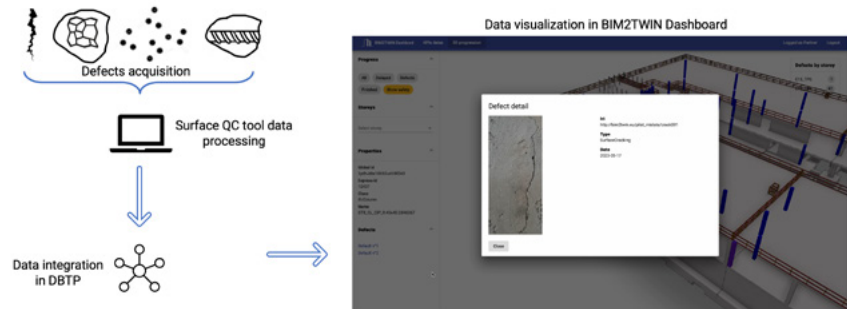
Defects acquisition

Surface QC tool data processing

Data integration in DBTP

Data visualization in BIM2TWIN Dashboard

BIM2TWIN Dashboard KPIs Views 4D progression

Logged as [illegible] Logout

Progress

All Delayed Behind Finished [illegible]

Storeys

Select storey

Properties

Defects

Defect detail

Id
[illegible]

Type
SurfaceCracking

Date
2023-05-17

Close

Defects by storey